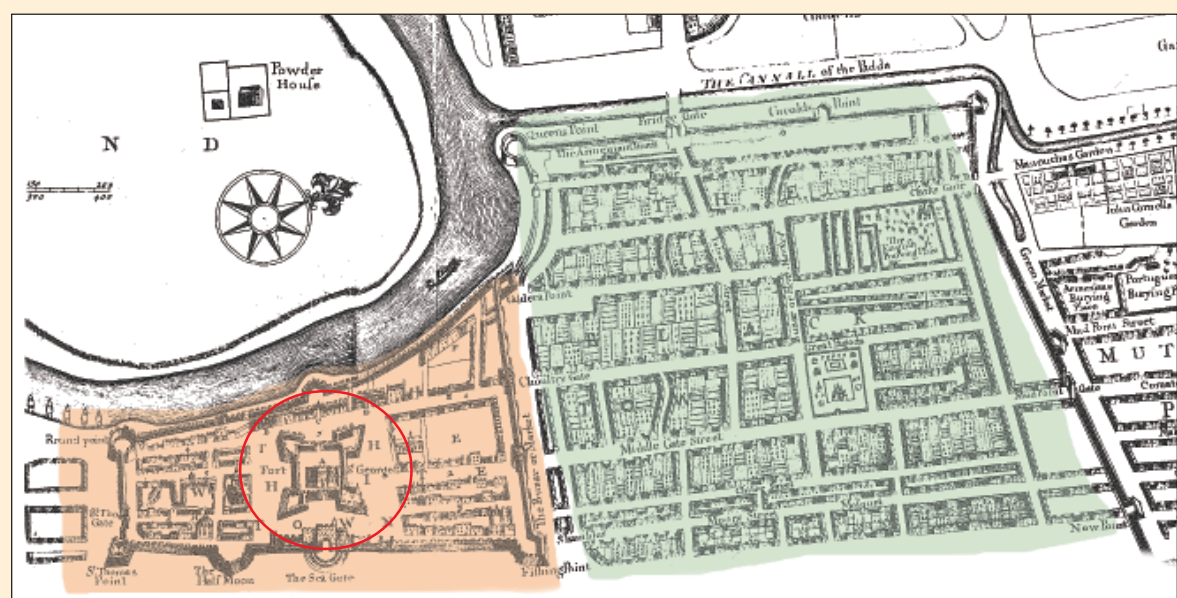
Powder House

N D

THE CANNALL of the Bdda

Queens Point

Bridge Gate

Cavalda Point

The Armenian Church

H

Choultry Gate

Mamouchas Garden

John Gromella Garden

Armenians Burying Place

Portuguese Burying Place

Mud Point Street

MUT

Caldera Point

A

C

Middle Gate Street

Round point

St Thomas Gate

St Thomas Point

The Half Moon

The Sea Gate

Fort St George

H

H

E

The Bazar or Market

Fishing Point

New Point